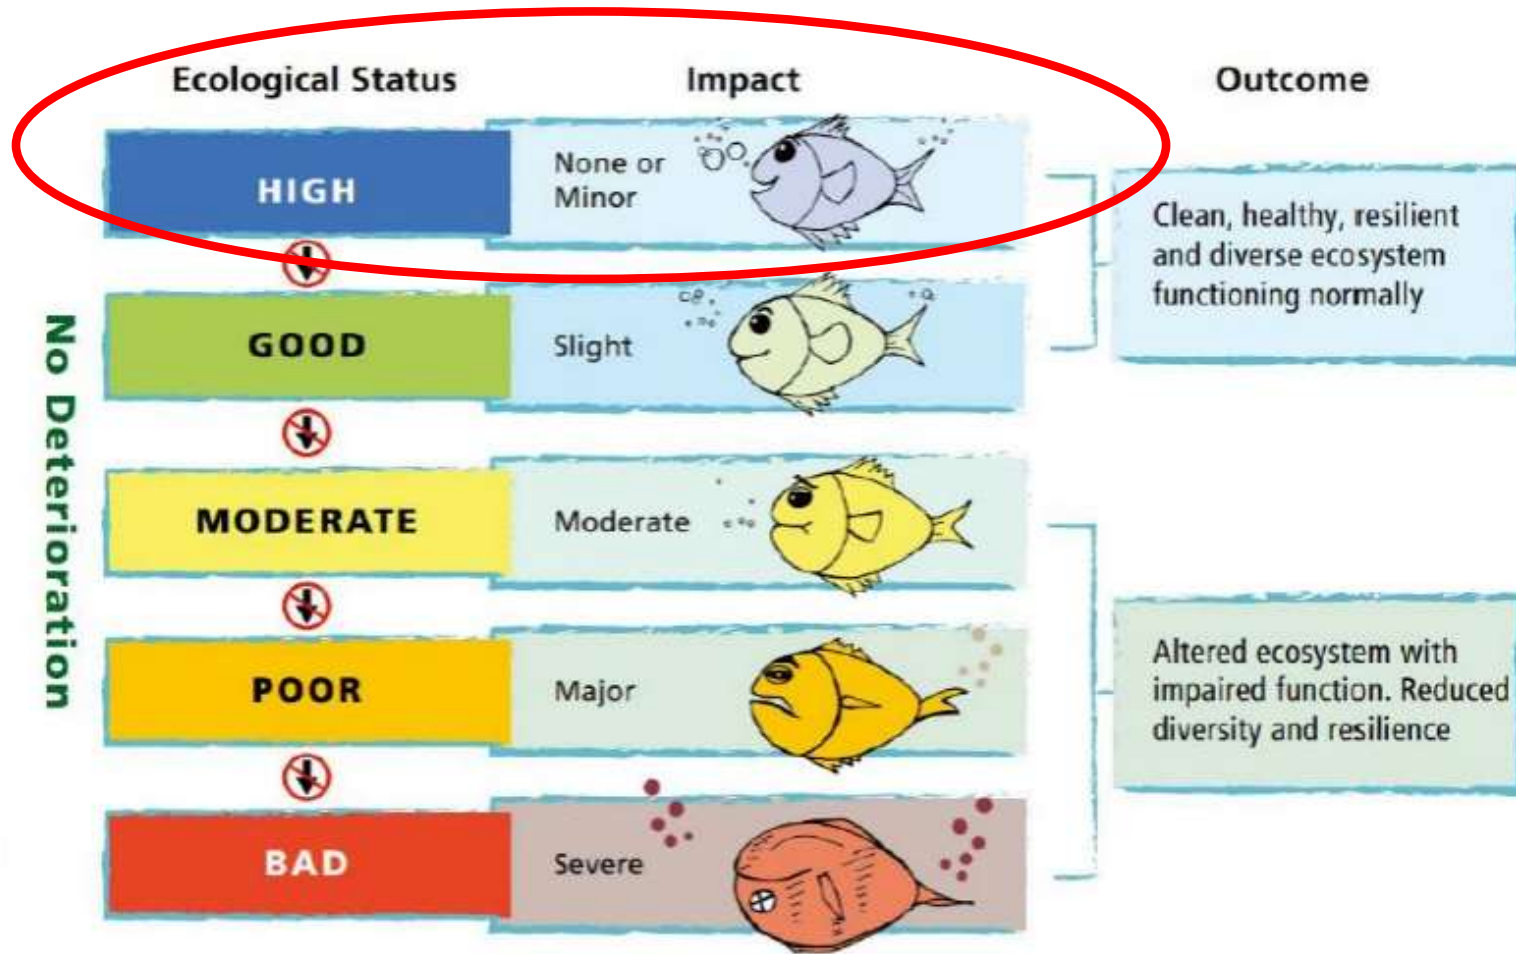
Ecological Status

Impact

Outcome

HIGH

None or Minor

GOOD

Slight

MODERATE

Moderate

POOR

Major

BAD

Severe

No Deterioration

Clean, healthy, resilient and diverse ecosystem functioning normally

Altered ecosystem with impaired function. Reduced diversity and resilience